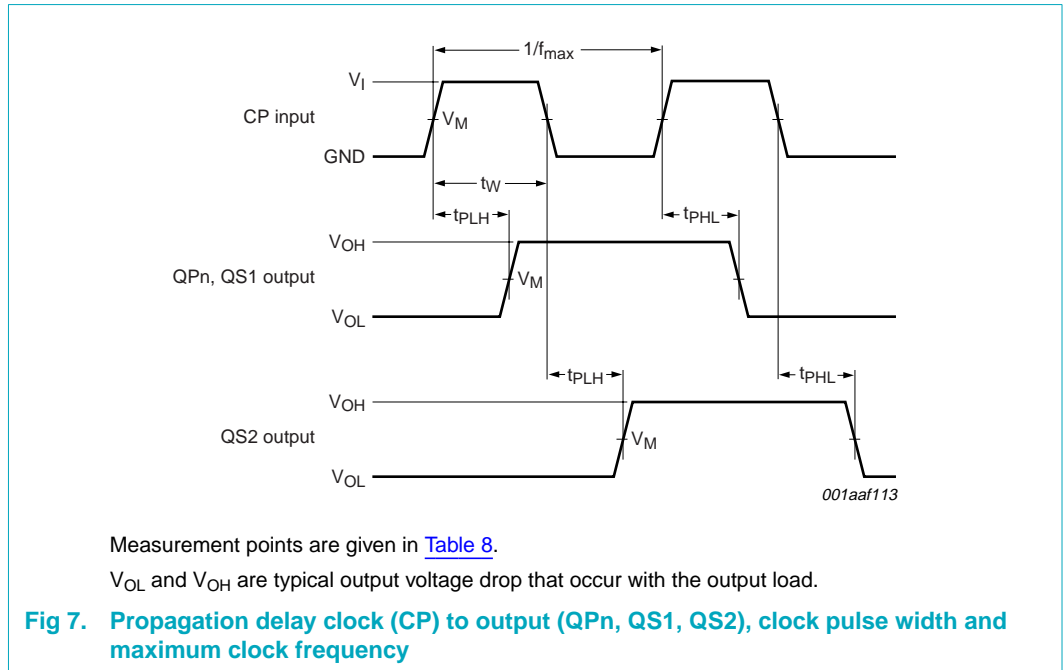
$1/f_{max}$

$V_I$

CP input

$V_M$

GND

$t_W$

$t_{PLH}$

$t_{PHL}$

$V_{OH}$

QPn, QS1 output

$V_M$

$V_{OL}$

$t_{PLH}$

$t_{PHL}$

$V_{OH}$

QS2 output

$V_M$

$V_{OL}$

001aaf113

Measurement points are given in Table 8.

$V_{OL}$ and $V_{OH}$ are typical output voltage drop that occur with the output load.

Fig 7. Propagation delay clock (CP) to output (QPn, QS1, QS2), clock pulse width and maximum clock frequency